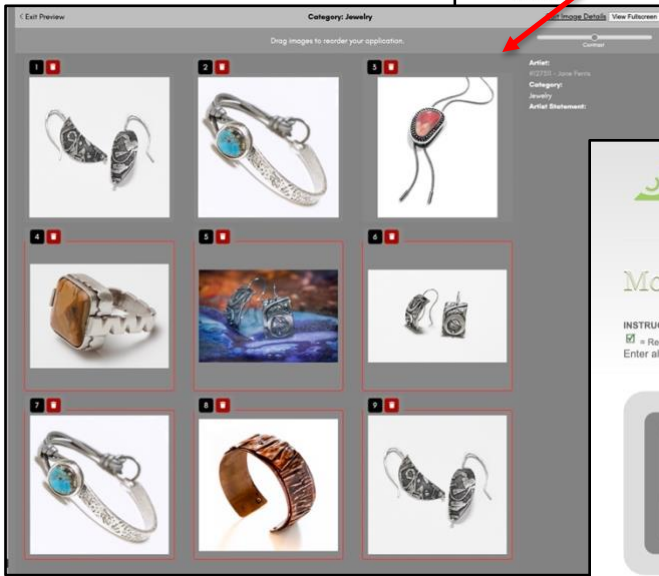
‹ Exit Preview

Category: Jewelry

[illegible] Image Details

View Fullscreen

Drag images to reorder your application.

Contrast

1

2

3

Artist:

#12705 - Joce Ferris

Category:

Jewelry

Artist Statement:

4

5

6

7

8

9

Mo

INSTRU

☑ = Re

Enter al